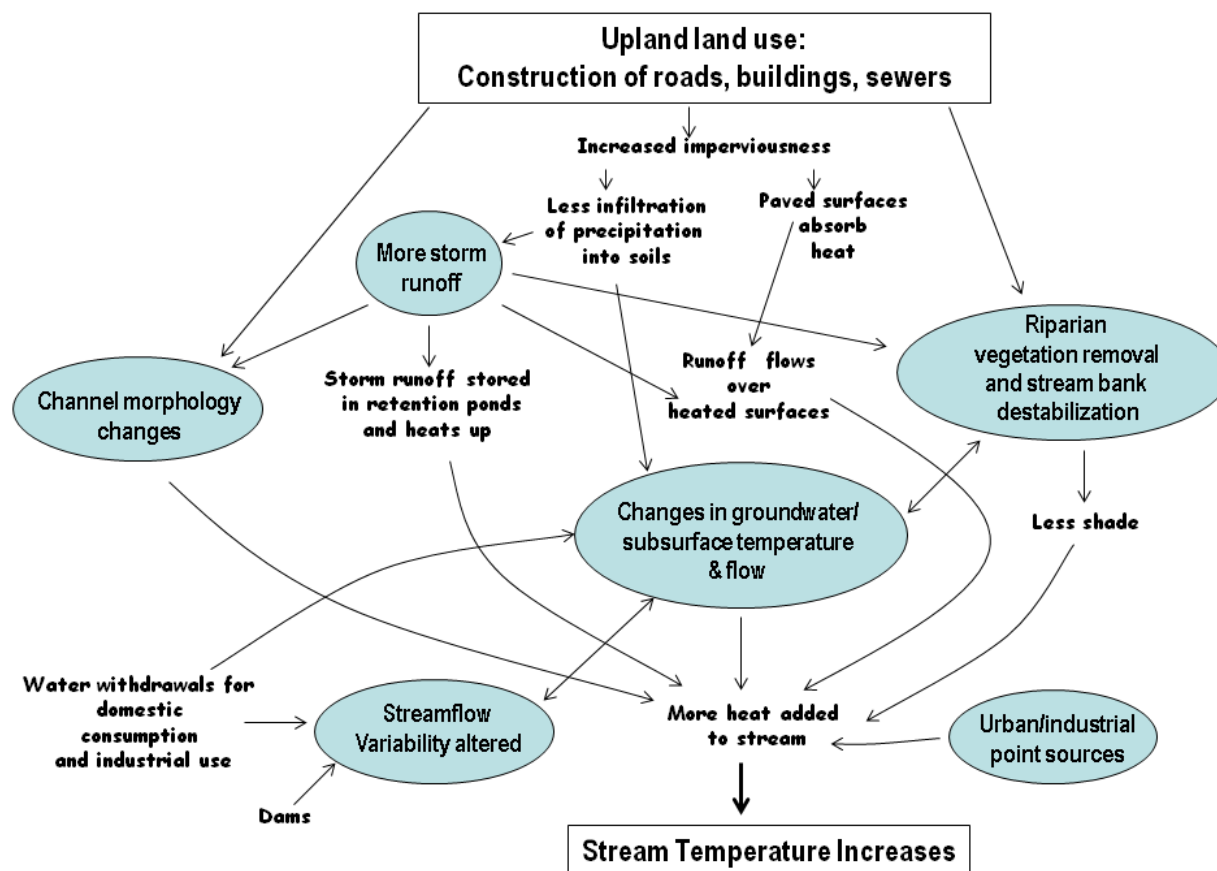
Upland land use:
Construction of roads, buildings, sewers

Increased imperviousness

Less infiltration of precipitation into soils

Paved surfaces absorb heat

More storm runoff

Riparian vegetation removal and stream bank destabilization

Channel morphology changes

Storm runoff stored in retention ponds and heats up

Runoff flows over heated surfaces

Changes in groundwater/ subsurface temperature & flow

Less shade

Water withdrawals for domestic consumption and industrial use

Streamflow Variability altered

More heat added to stream

Urban/industrial point sources

Dams

Stream Temperature Increases